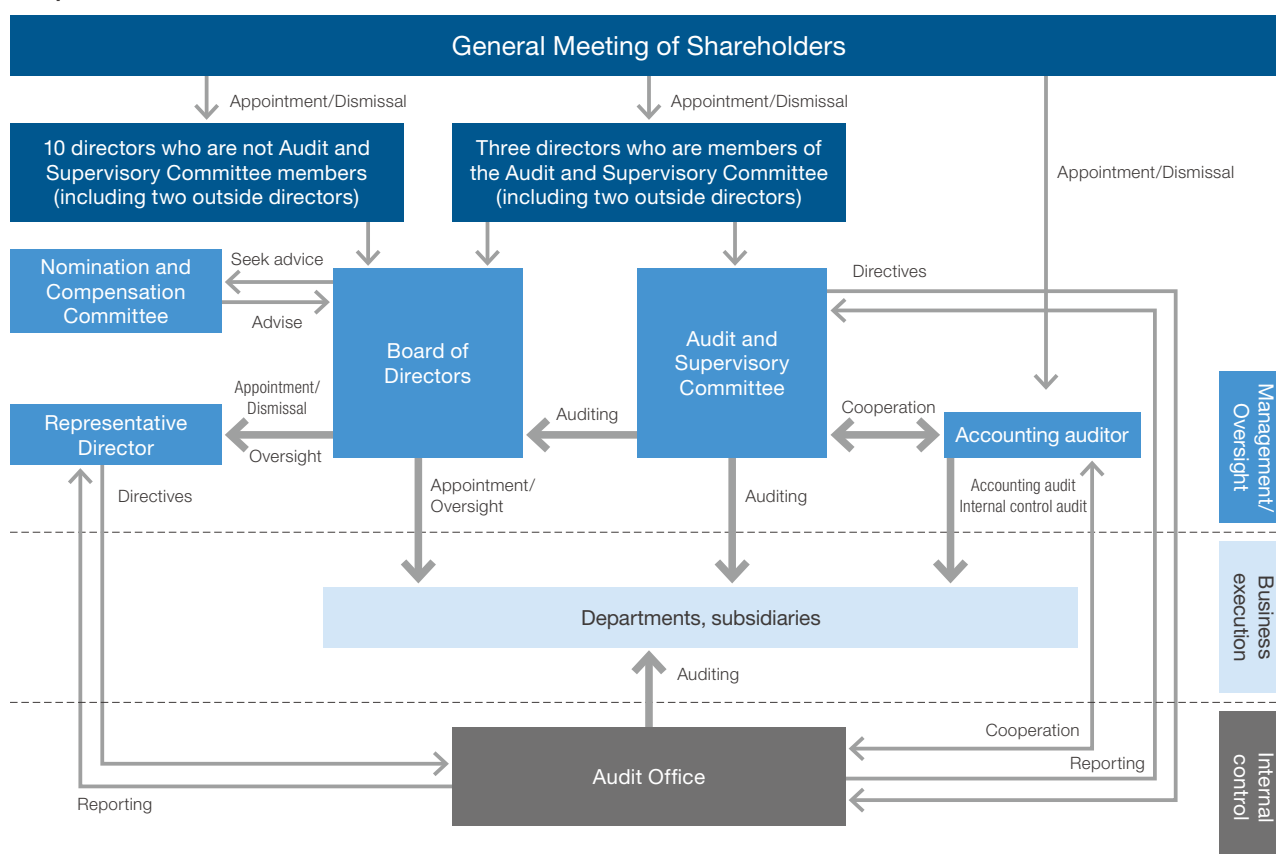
General Meeting of Shareholders

Appointment/Dismissal

Appointment/Dismissal

Appointment/Dismissal

10 directors who are not Audit and Supervisory Committee members (including two outside directors)

Three directors who are members of the Audit and Supervisory Committee (including two outside directors)

Nomination and Compensation Committee

Seek advice

Advise

Board of Directors

Directives

Audit and Supervisory Committee

Appointment/ Dismissal

Representative Director

Oversight

Auditing

Cooperation

Accounting auditor

Directives

Appointment/ Oversight

Auditing

Accounting audit
Internal control audit

Management/ Oversight

Departments, subsidiaries

Business execution

Auditing

Cooperation

Reporting

Audit Office

Reporting

Internal control